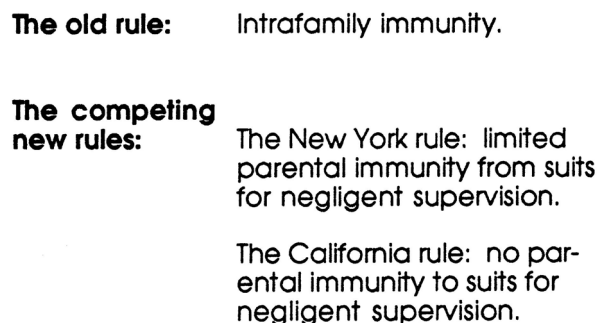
The old rule: Intrafamily immunity.

The competing new rules: The New York rule: limited parental immunity from suits for negligent supervision.

The California rule: no parental immunity to suits for negligent supervision.